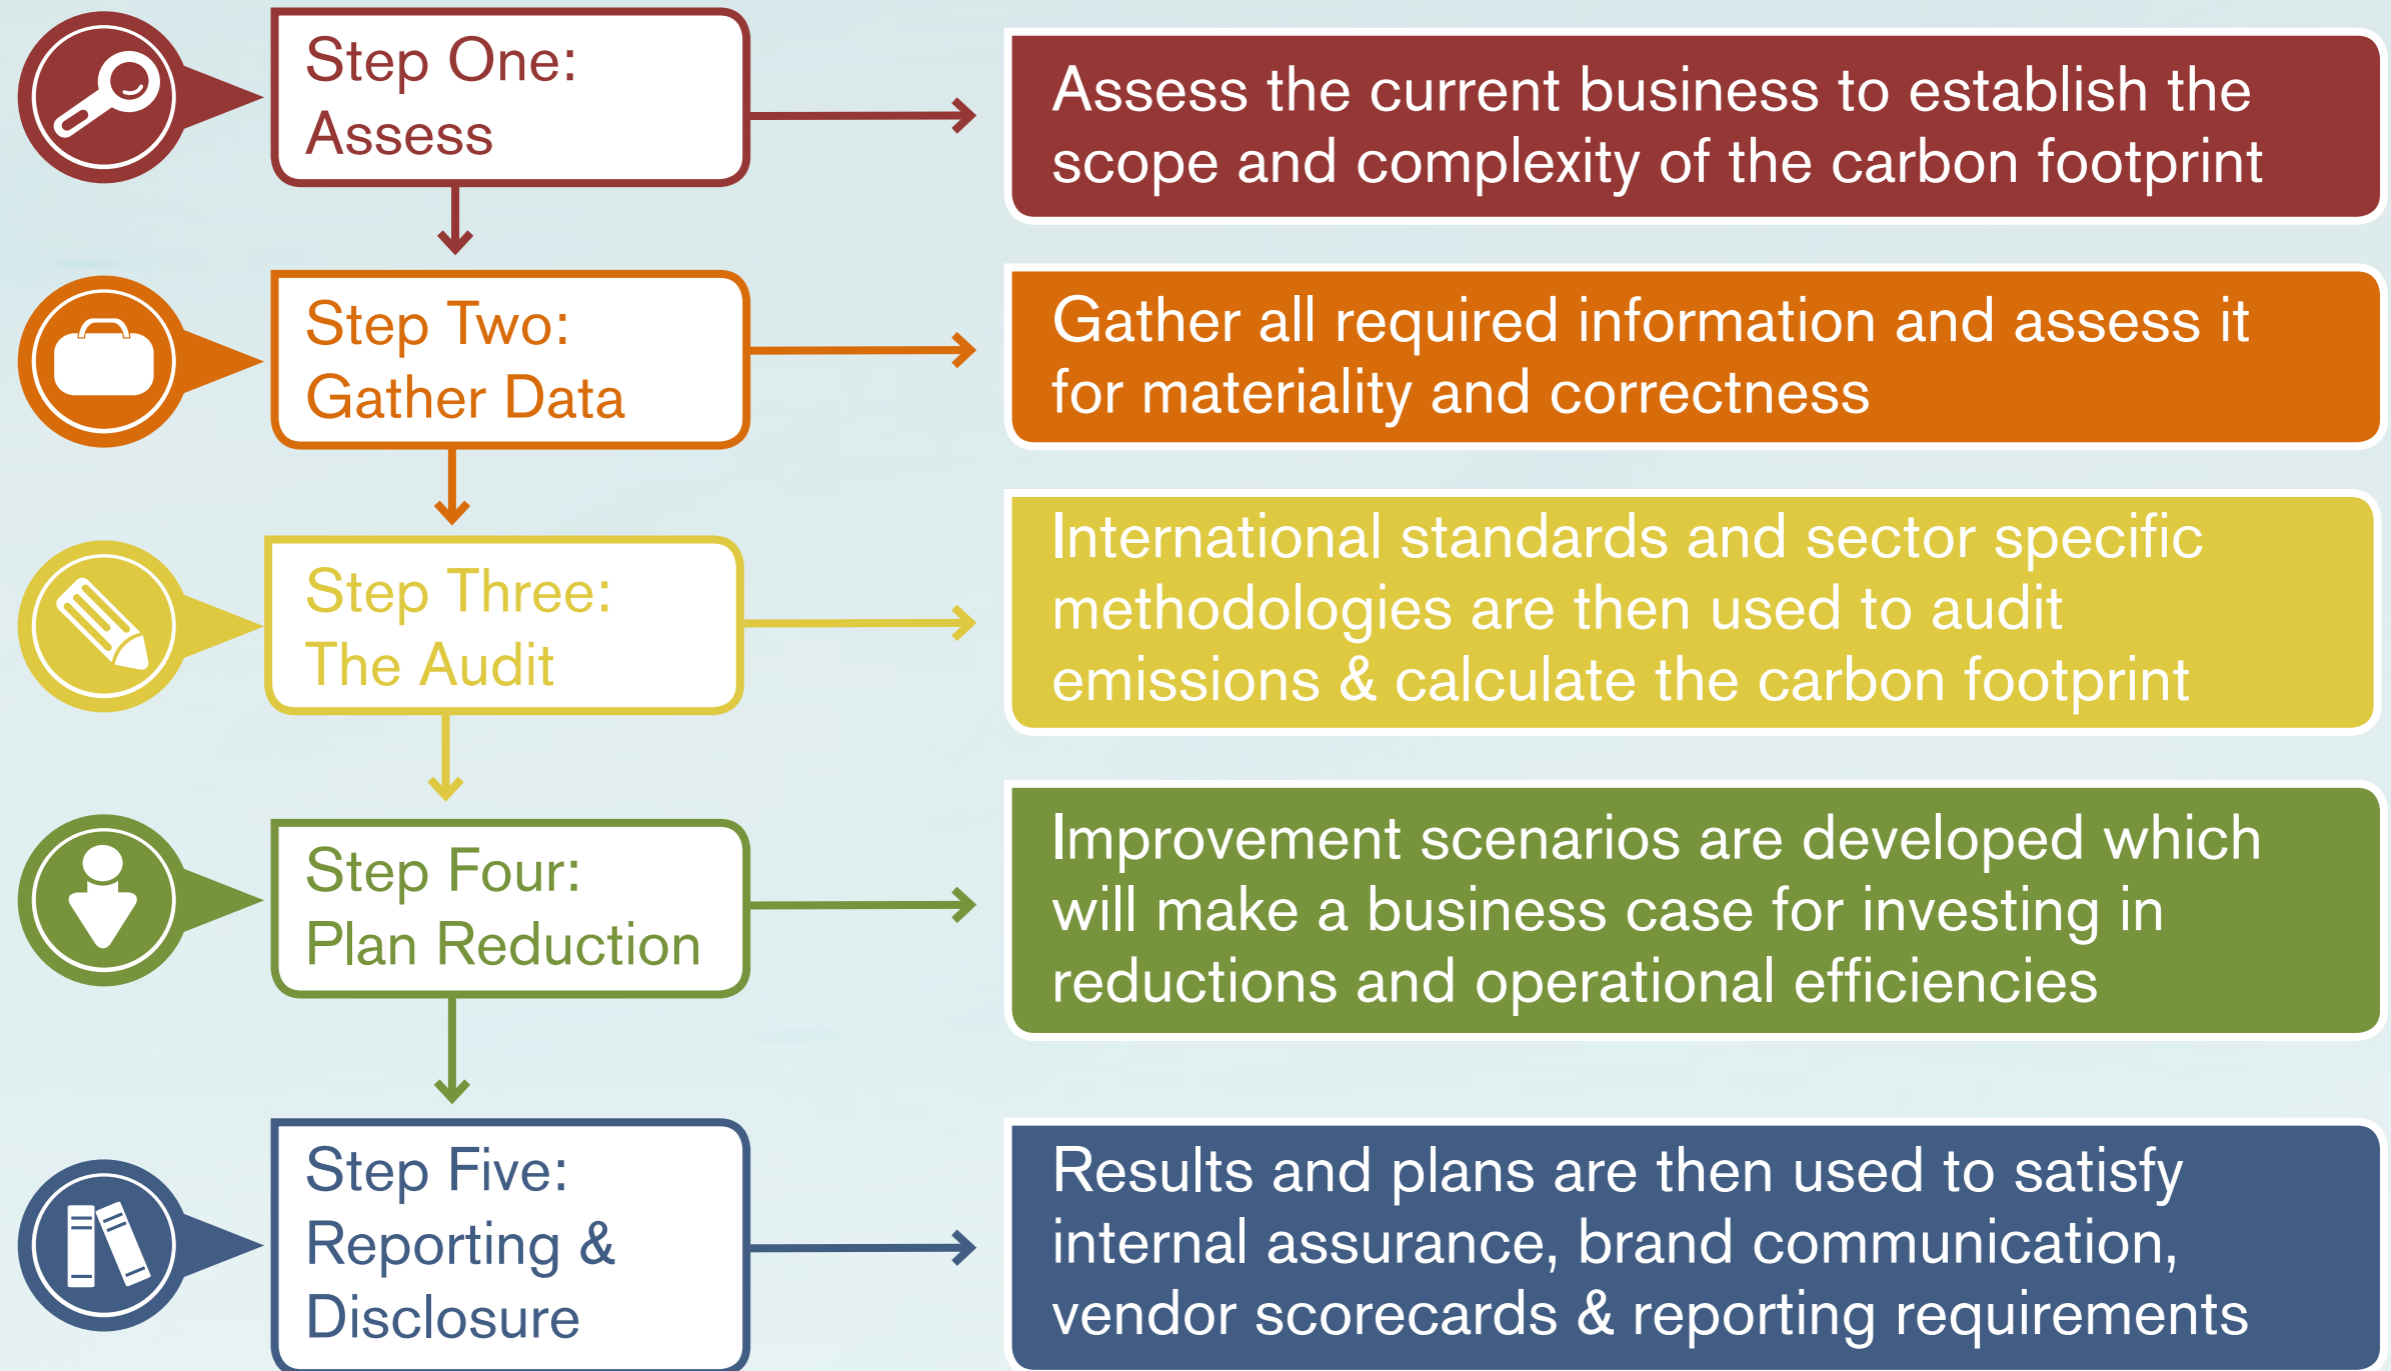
Step One: Assess

Assess the current business to establish the scope and complexity of the carbon footprint

Step Two: Gather Data

Gather all required information and assess it for materiality and correctness

Step Three: The Audit

International standards and sector specific methodologies are then used to audit emissions & calculate the carbon footprint

Step Four: Plan Reduction

Improvement scenarios are developed which will make a business case for investing in reductions and operational efficiencies

Step Five: Reporting & Disclosure

Results and plans are then used to satisfy internal assurance, brand communication, vendor scorecards & reporting requirements